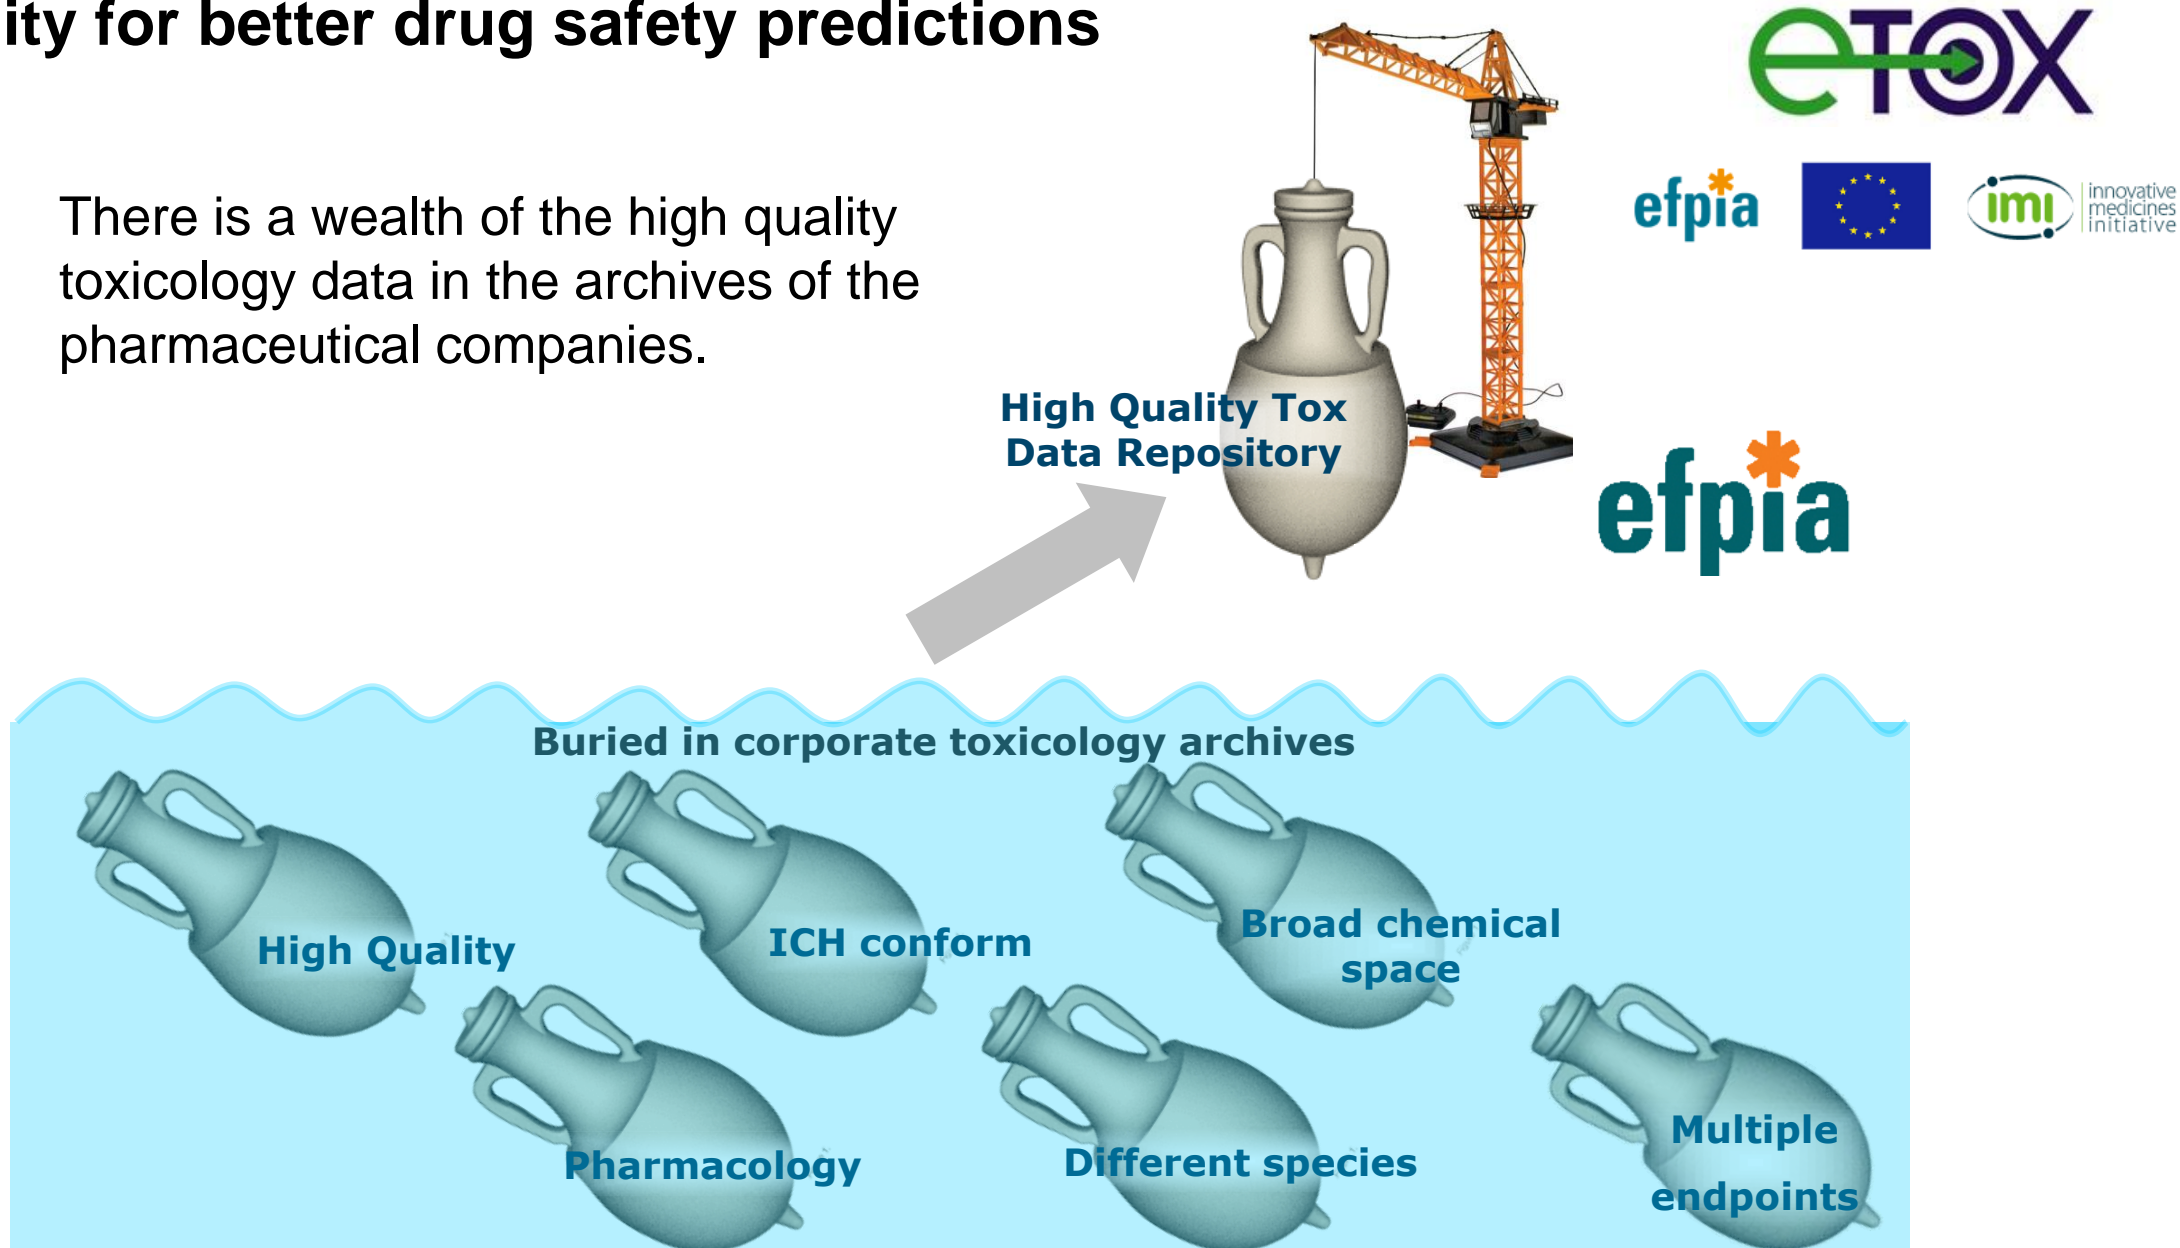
ity for better drug safety predictions

eTOX

efpia

imi innovative medicines initiative

There is a wealth of the high quality toxicology data in the archives of the pharmaceutical companies.

High Quality Tox Data Repository

efpia

Buried in corporate toxicology archives

High Quality

ICH conform

Broad chemical space

Pharmacology

Different species

Multiple endpoints